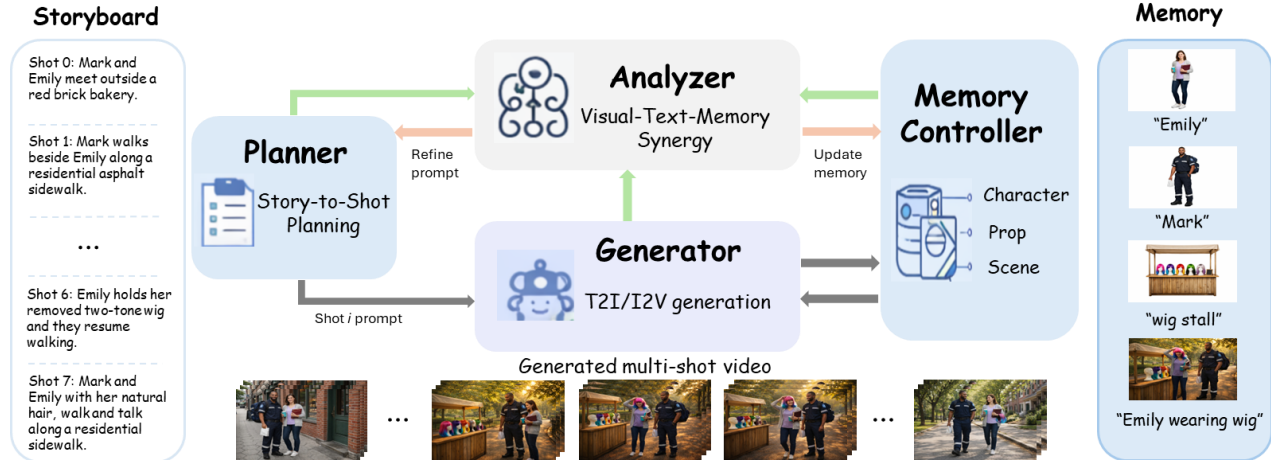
Storyboard

Shot 0: Mark and Emily meet outside a red brick bakery.

Shot 1: Mark walks beside Emily along a residential asphalt sidewalk.

...

Shot 6: Emily holds her removed two-tone wig and they resume walking.

Shot 7: Mark and Emily with her natural hair, walk and talk along a residential sidewalk.

Analyzer
Visual-Text-Memory Synergy

Planner
Story-to-Shot Planning

Refine prompt

Update memory

Memory Controller

Character
Prop
Scene

Generator
T2I/I2V generation

Shot $i$ prompt

Generated multi-shot video

...

...

Memory

"Emily"

"Mark"

"wig stall"

"Emily wearing wig"